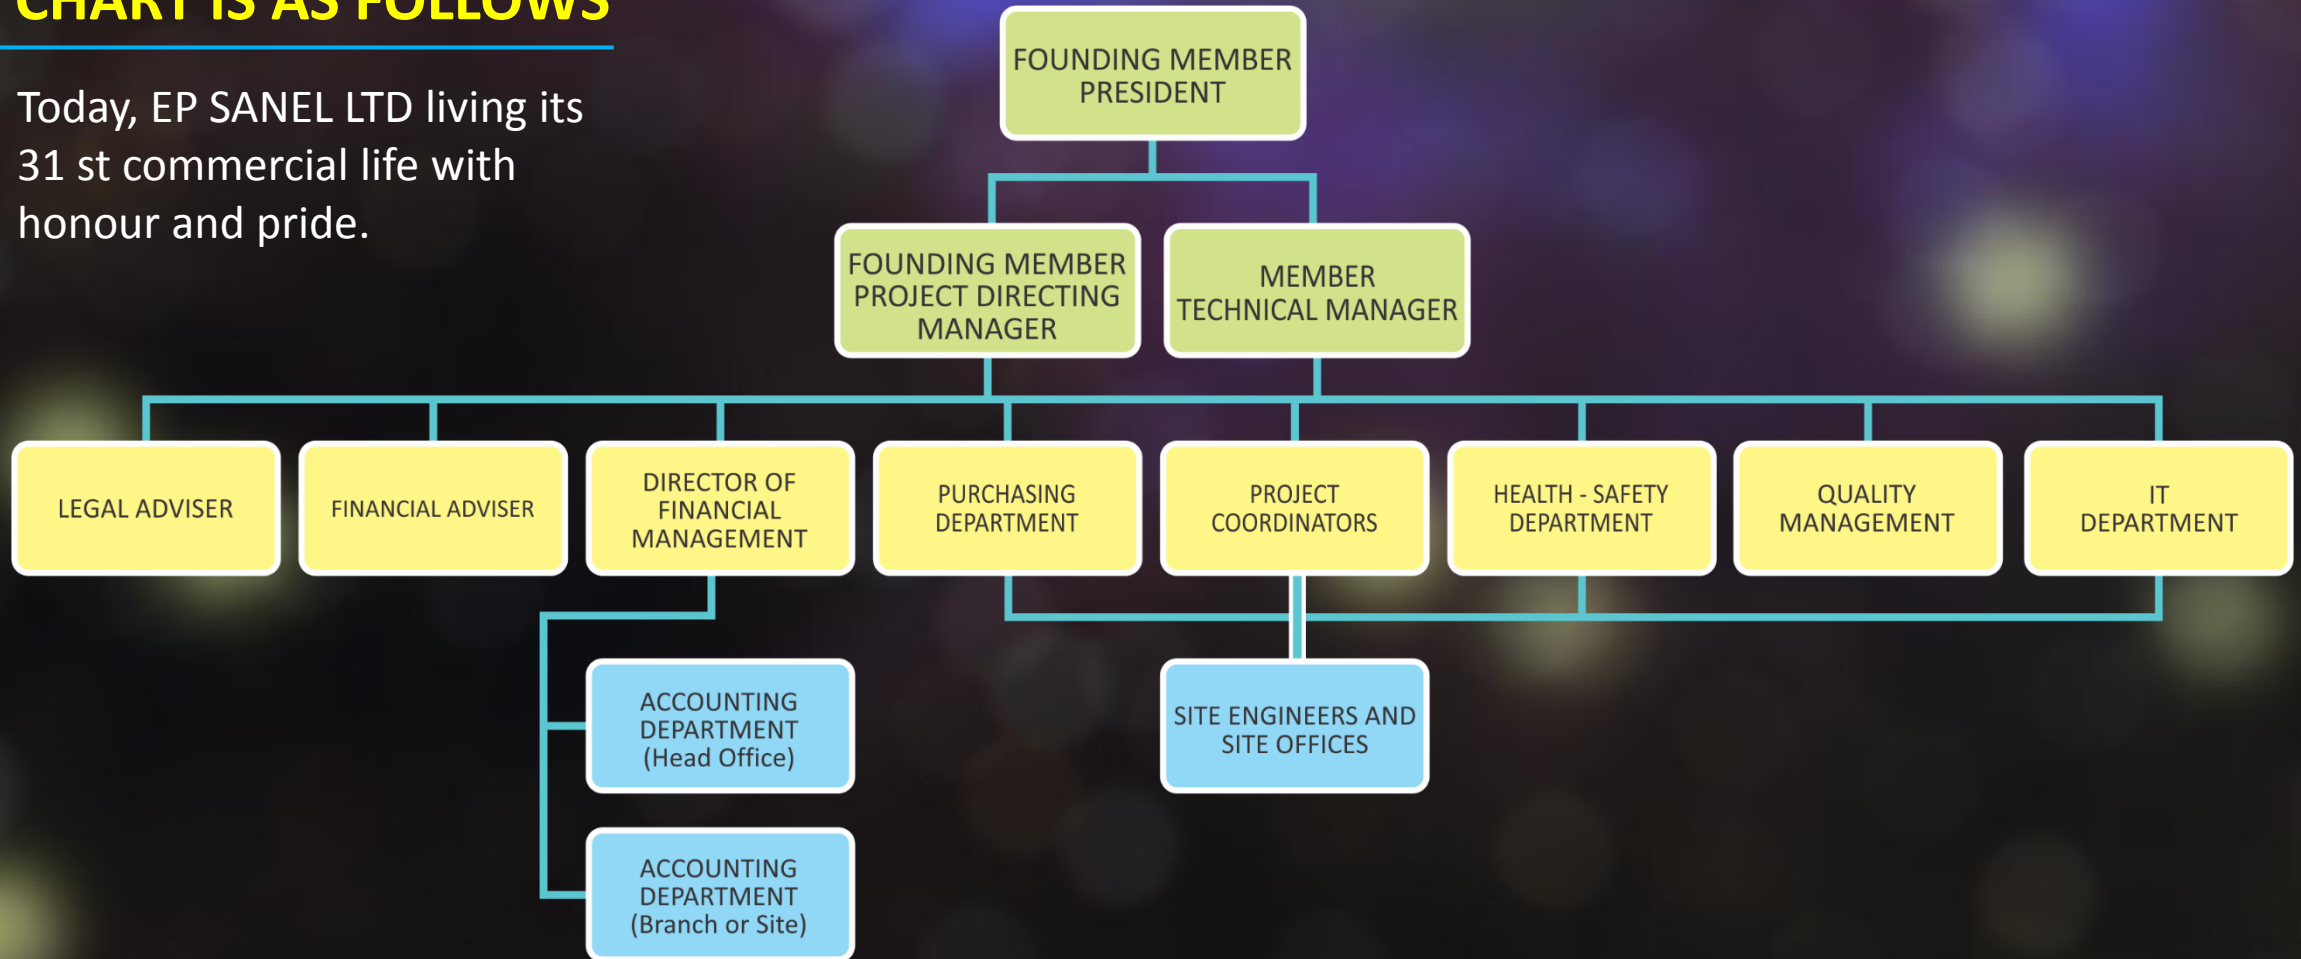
CHART IS AS FOLLOWS

Today, EP SANEL LTD living its 31 st commercial life with honour and pride.

FOUNDING MEMBER PRESIDENT

FOUNDING MEMBER PROJECT DIRECTING MANAGER

MEMBER TECHNICAL MANAGER

LEGAL ADVISER

FINANCIAL ADVISER

DIRECTOR OF FINANCIAL MANAGEMENT

PURCHASING DEPARTMENT

PROJECT COORDINATORS

HEALTH - SAFETY DEPARTMENT

QUALITY MANAGEMENT

IT DEPARTMENT

ACCOUNTING DEPARTMENT (Head Office)

SITE ENGINEERS AND SITE OFFICES

ACCOUNTING DEPARTMENT (Branch or Site)